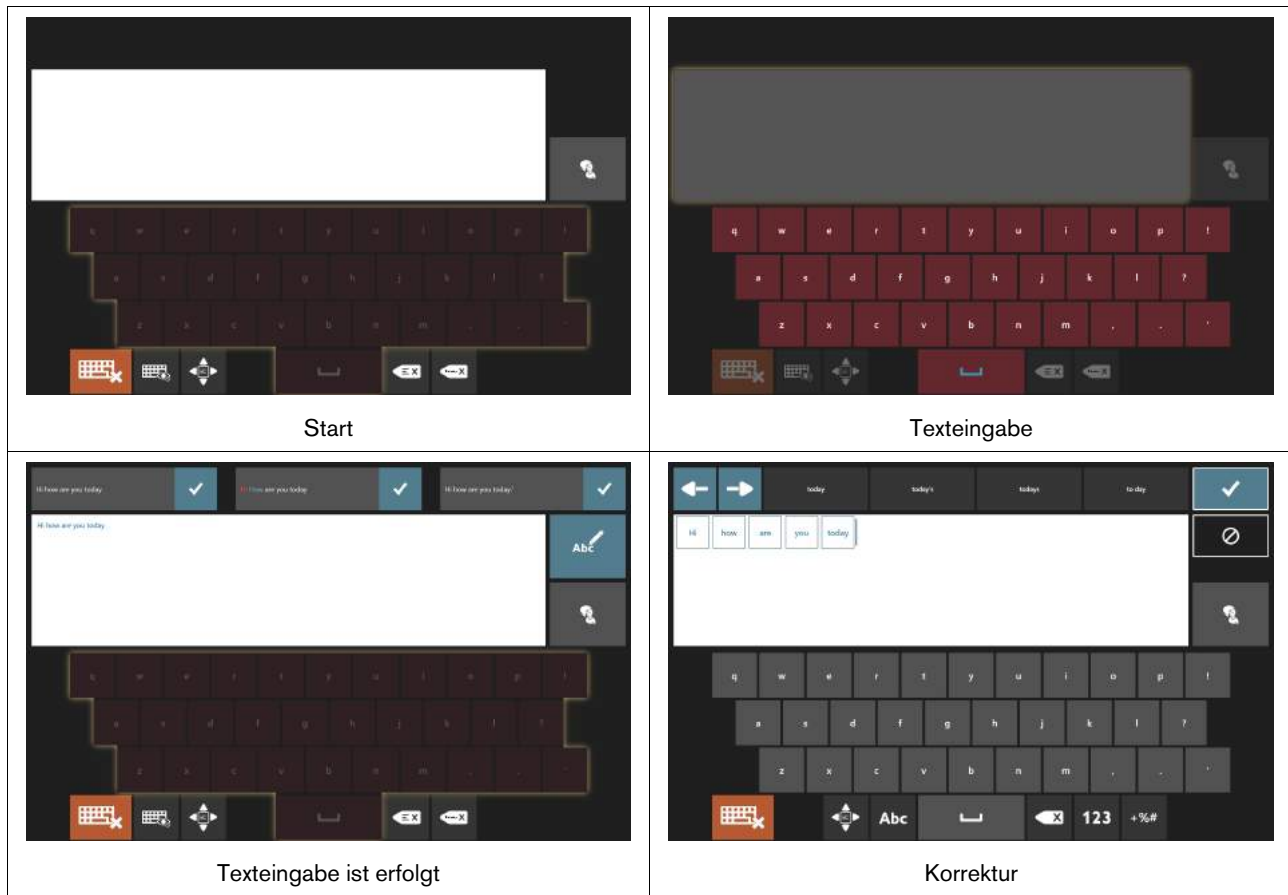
| | |
|---|---|
| q w e r t y u i o p ! a s d f g h j k l ? z x c v b n m , . ' Start | q w e r t y u i o p ! a s d f g h j k l ? z x c v b n m , . ' Texteingabe |
| Hi how are you today Hi how are you today Hi how are you today! Hi how are you today Abc q w e r t y u i o p ! a s d f g h j k l ? z x c v b n m , . ' Texteingabe ist erfolgt | today today's todays to day Hi how are you today q w e r t y u i o p ! a s d f g h j k l ? z x c v b n m , . ' Abc 123 +%# Korrektur |